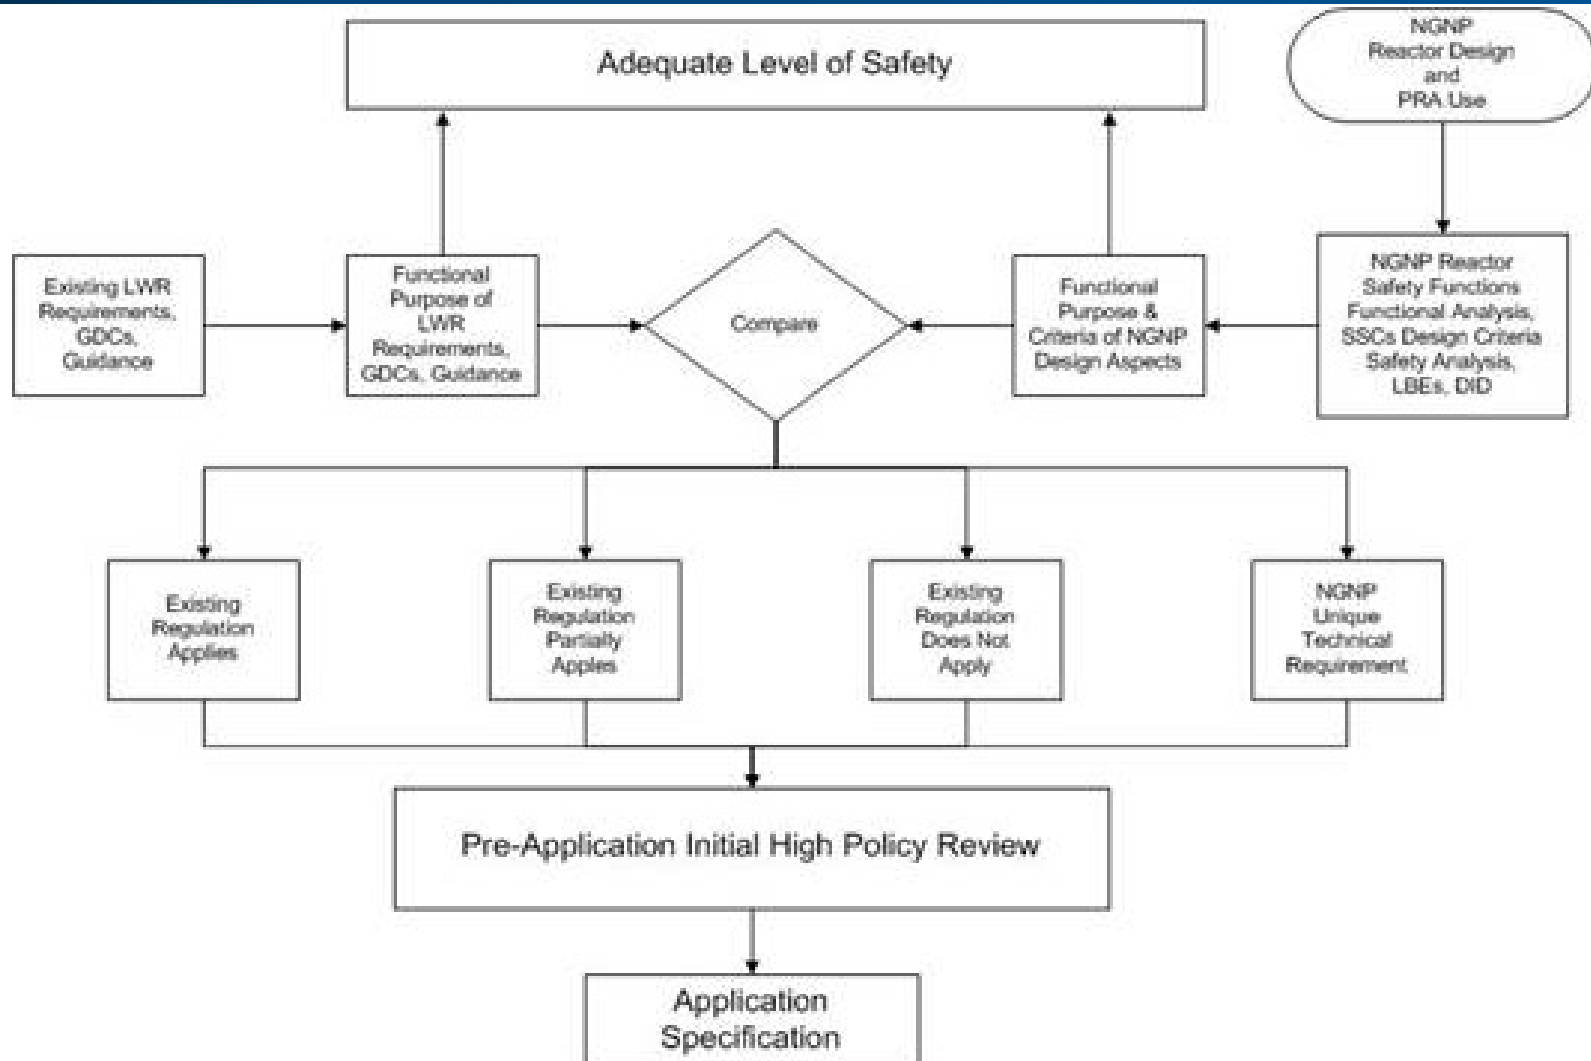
Adequate Level of Safety

NGNP Reactor Design and PRA Use

Existing LWR Requirements, GDCs, Guidance

Functional Purpose of LWR Requirements, GDCs, Guidance

Compare

Functional Purpose & Criteria of NGNP Design Aspects

NGNP Reactor Safety Functions Functional Analysis, SSCs Design Criteria Safety Analysis, LBEs, DID

Existing Regulation Applies

Existing Regulation Partially Applies

Existing Regulation Does Not Apply

NGNP Unique Technical Requirement

Pre-Application Initial High Policy Review

Application Specification